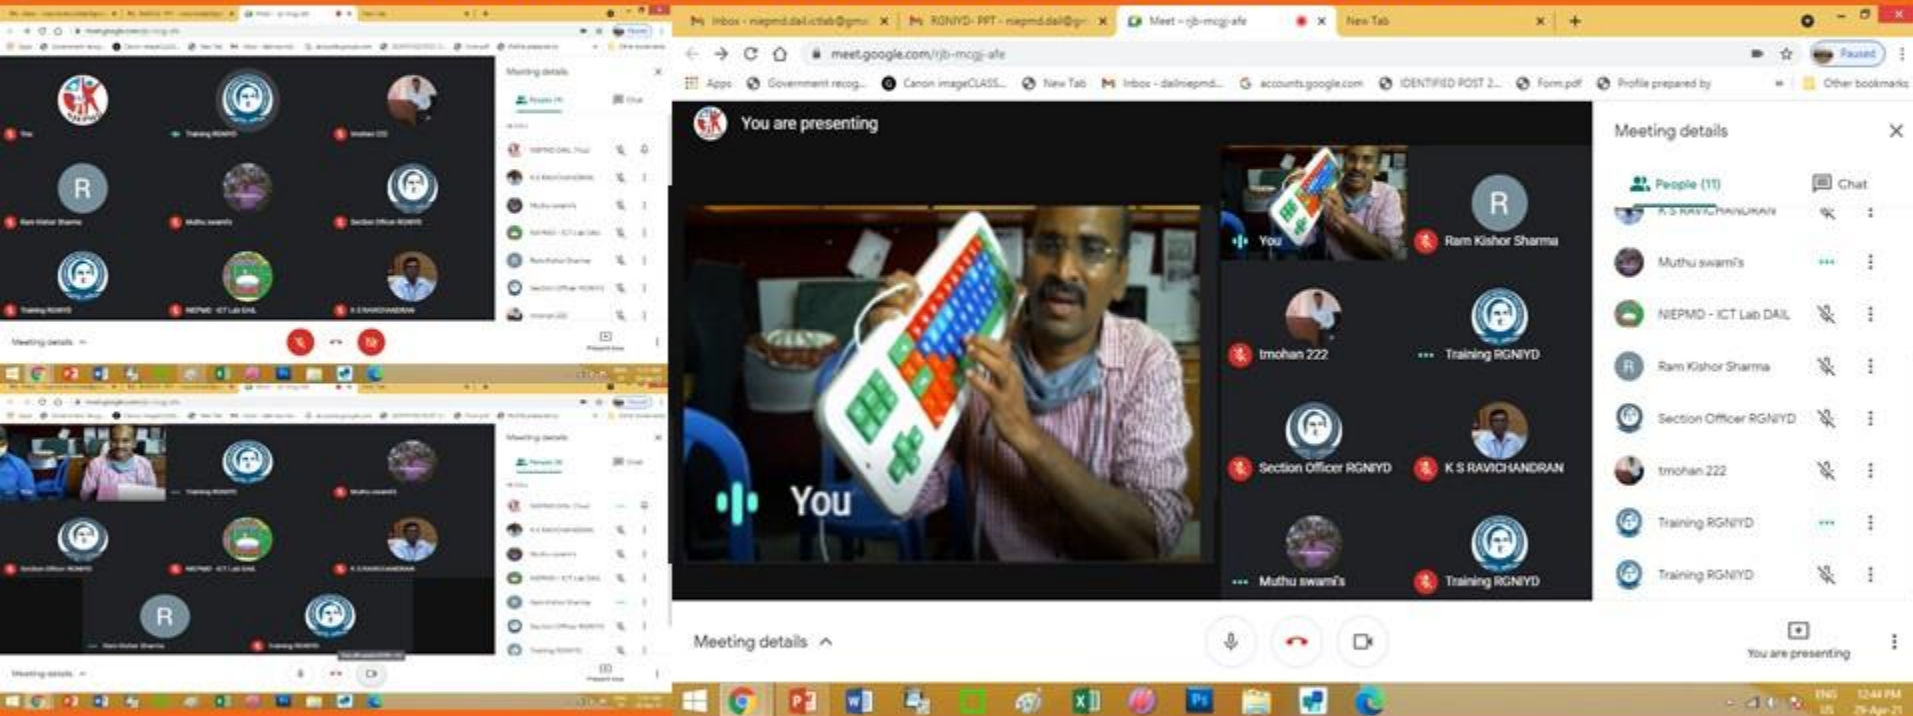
Inbox - niepmd.dail.ictlab@gm
RGNIYD- PPT - niepmd.dail@g
Meet – rjb-mcgj-afe
New Tab
meet.google.com/rjb-mcgj-afe
Paused
Apps
Government recog...
Canon imageCLASS...
New Tab
Inbox - dailniepmd...
accounts.google.com
IDENTIFIED POST 2...
Form.pdf
Profile prepared by
Other bookmarks

You are presenting

You

You
Ram Kishor Sharma
tmohan 222
Training RGNIYD
Section Officer RGNIYD
K S RAVICHANDRAN
Muthu swami's
Training RGNIYD

Meeting details
People (11)
Chat
K S RAVICHANDRAN
Muthu swami's
NIEPMD - ICT Lab DAIL
Ram Kishor Sharma
Section Officer RGNIYD
tmohan 222
Training RGNIYD
Training RGNIYD

Meeting details
You are presenting

ENG US
12:44 PM
29-Apr-21

You
Training RGNIYD
tmohan 222
Ram Kishor Sharma
Muthu swami's
Section Officer RGNIYD
Training RGNIYD
NIEPMD - ICT Lab DAIL
K S RAVICHANDRAN
Meeting details
People
Chat
Meeting details

Training RGNIYD
Muthu swami's
Section Officer RGNIYD
NIEPMD - ICT Lab DAIL
K S RAVICHANDRAN
Ram Kishor Sharma
Training RGNIYD
Meeting details
People
Chat
Meeting details